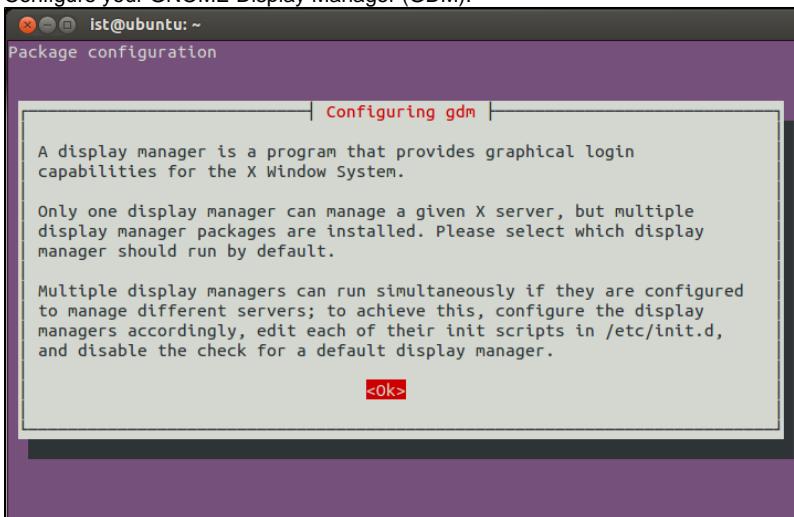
ist@ubuntu: ~

Package configuration

Configuring gdm

A display manager is a program that provides graphical login capabilities for the X Window System.

Only one display manager can manage a given X server, but multiple display manager packages are installed. Please select which display manager should run by default.

Multiple display managers can run simultaneously if they are configured to manage different servers; to achieve this, configure the display managers accordingly, edit each of their init scripts in /etc/init.d, and disable the check for a default display manager.

<Ok>